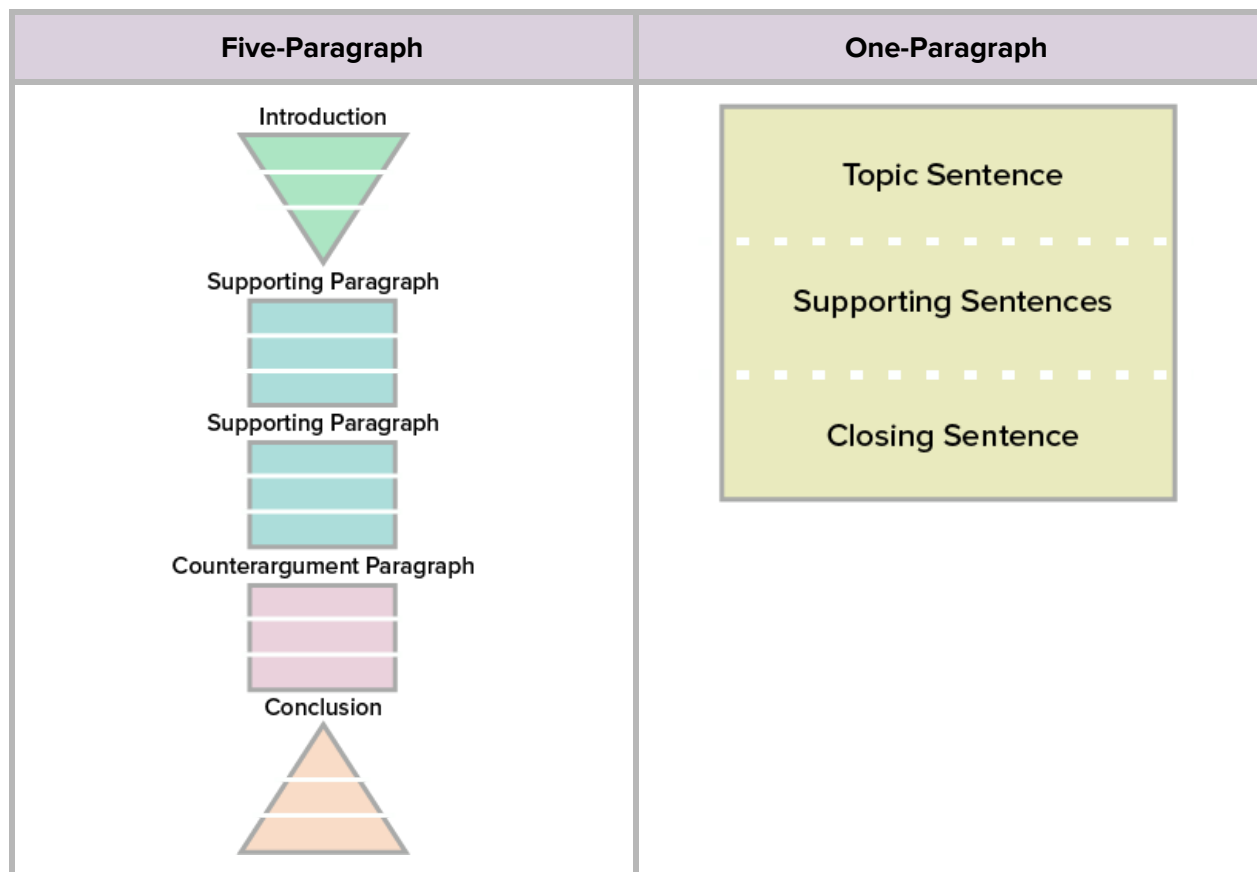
| Five-Paragraph | One-Paragraph |
|---|---|
| Introduction<br>Supporting Paragraph<br>Supporting Paragraph<br>Counterargument Paragraph<br>Conclusion | Topic Sentence<br>Supporting Sentences<br>Closing Sentence |